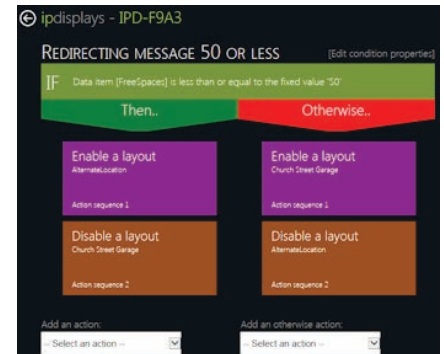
ipdisplays - IPD-F9A3

REDIRECTING MESSAGE 50 OR LESS

[Edit condition properties]

IF Data item [FreeSpaces] is less than or equal to the fixed value '50'

Then..

Otherwise..

Enable a layout
AlternateLocation

Action sequence 1

Disable a layout
Church Street Garage

Action sequence 2

Enable a layout
Church Street Garage

Action sequence 1

Disable a layout
AlternateLocation

Action sequence 2

Add an action:
-- Select an action --

Add an otherwise action:
-- Select an action --